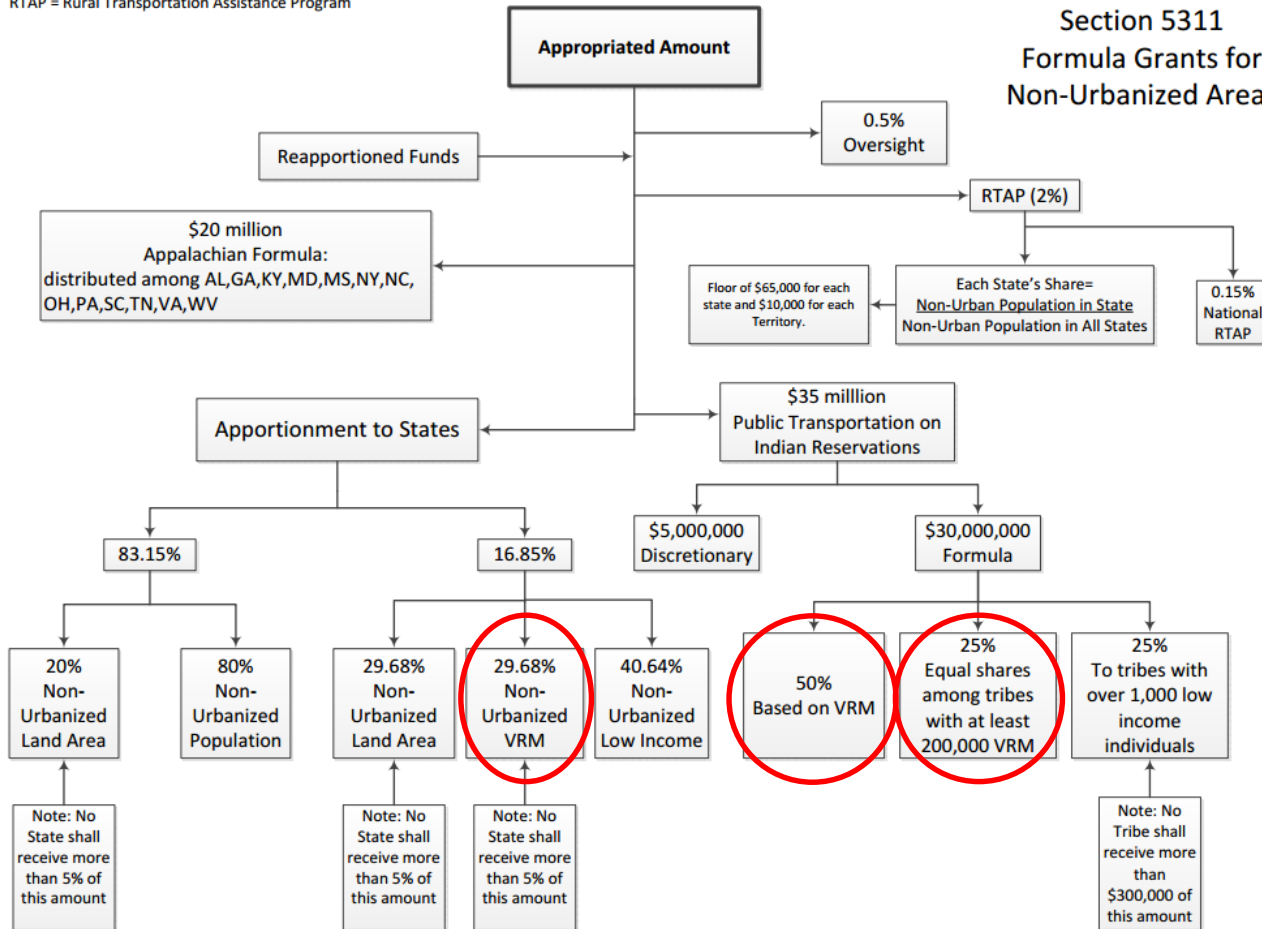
RTAP = Rural Transportation Assistance Program

Section 5311
Formula Grants for
Non-Urbanized Area

Appropriated Amount

Reapportioned Funds

0.5%
Oversight

RTAP (2%)

$20 million
Appalachian Formula:
distributed among AL,GA,KY,MD,MS,NY,NC, OH,PA,SC,TN,VA,WV

Floor of $65,000 for each state and $10,000 for each Territory.

Each State's Share=
Non-Urban Population in State
Non-Urban Population in All States

0.15%
National
RTAP

Apportionment to States

$35 milllion
Public Transportation on Indian Reservations

$5,000,000
Discretionary

$30,000,000
Formula

83.15%

16.85%

20%
Non-Urbanized Land Area

80%
Non-Urbanized Population

29.68%
Non-Urbanized Land Area

29.68%
Non-Urbanized VRM

40.64%
Non-Urbanized Low Income

50%
Based on VRM

25%
Equal shares among tribes with at least 200,000 VRM

25%
To tribes with over 1,000 low income individuals

Note: No State shall receive more than 5% of this amount

Note: No State shall receive more than 5% of this amount

Note: No State shall receive more than 5% of this amount

Note: No Tribe shall receive more than $300,000 of this amount